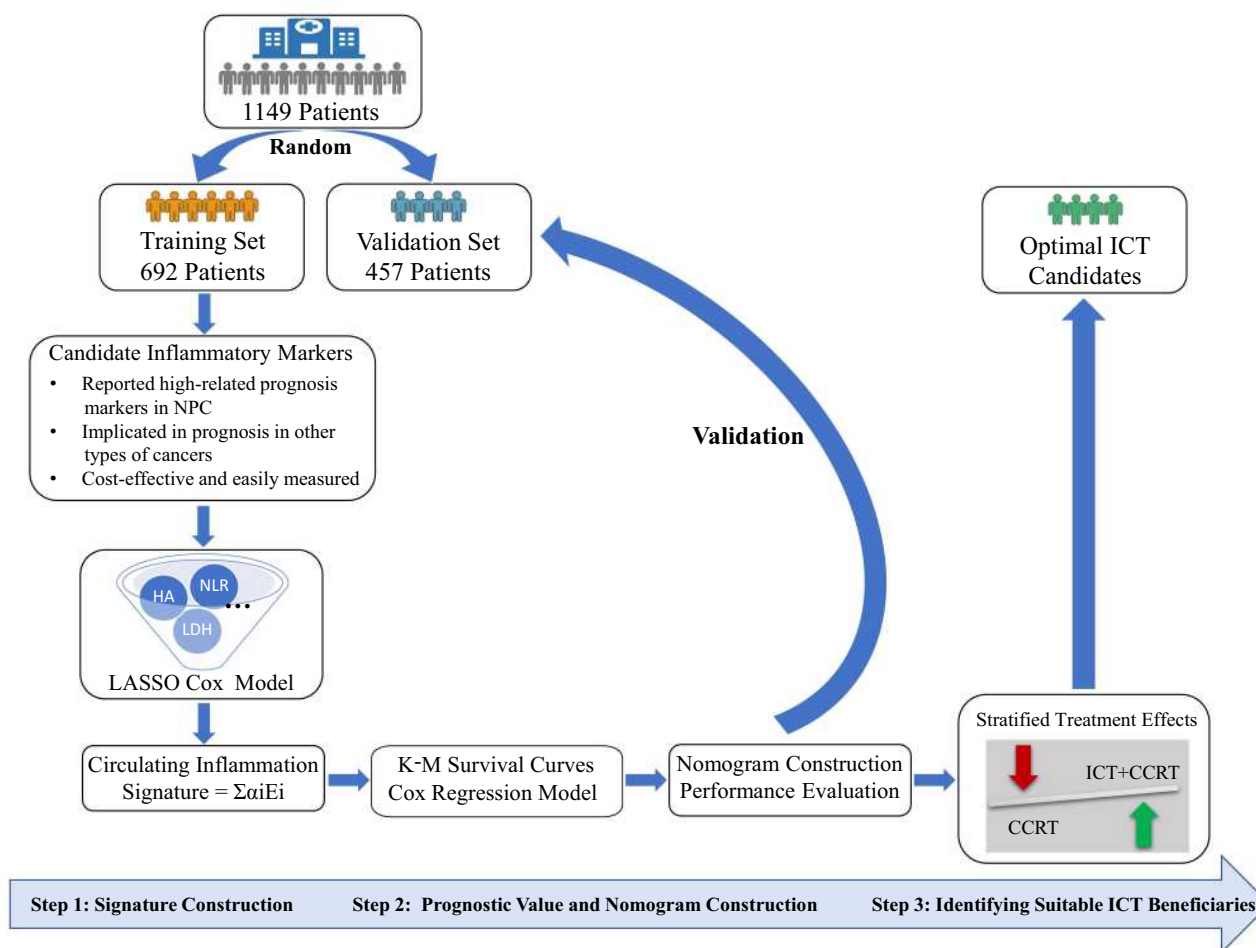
1149 Patients

Random

Training Set
692 Patients

Validation Set
457 Patients

Optimal ICT Candidates

Candidate Inflammatory Markers
• Reported high-related prognosis markers in NPC
• Implicated in prognosis in other types of cancers
• Cost-effective and easily measured

Validation

HA
NLR
LDH
…

LASSO Cox Model

Circulating Inflammation Signature = ΣαiEi

K-M Survival Curves
Cox Regression Model

Nomogram Construction
Performance Evaluation

Stratified Treatment Effects

ICT+CCRT

CCRT

Step 1: Signature Construction

Step 2: Prognostic Value and Nomogram Construction

Step 3: Identifying Suitable ICT Beneficiaries